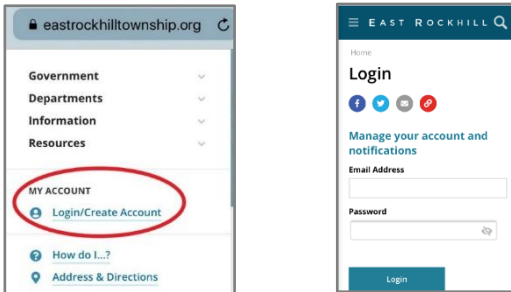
eastrockhilltownship.org

Government
Departments
Information
Resources

MY ACCOUNT
Login/Create Account

How do I...?
Address & Directions

EAST ROCKHILL

Home
Login

Manage your account and notifications
Email Address

Password

Login